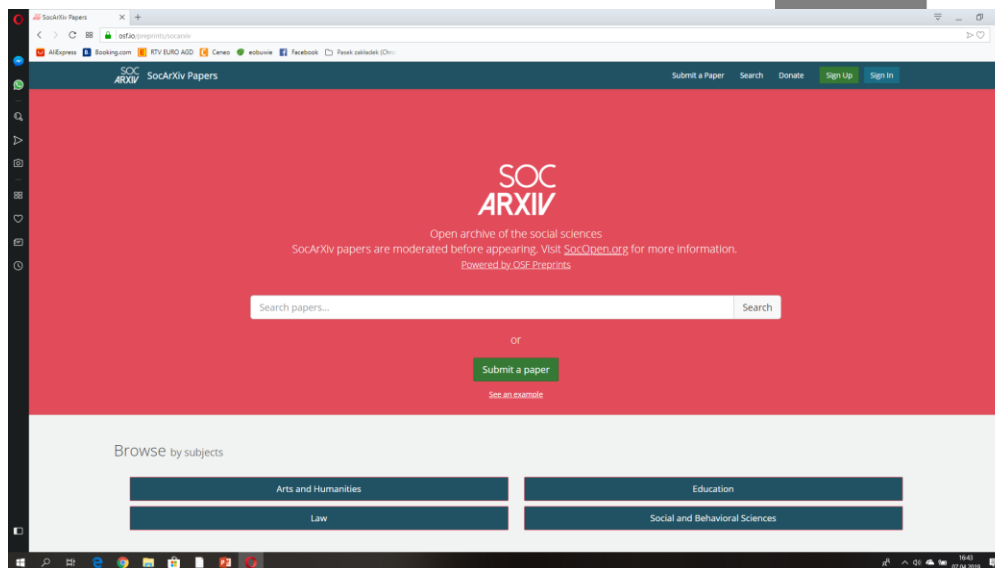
SocArXiv Papers
osf.io/preprints/socarxiv
AliExpress Booking.com RTV EURO AGD Ceneo eobuwie Facebook Pasek zakładek (Chro
SOC ARXIV SocArXiv Papers
Submit a Paper Search Donate Sign Up Sign In

SOC
ARXIV

Open archive of the social sciences
SocArXiv papers are moderated before appearing. Visit SocOpen.org for more information.
Powered by OSF Preprints

Search papers... Search

or

Submit a paper
See an example

Browse by subjects

| Arts and Humanities | Education |
|---|---|
| Law | Social and Behavioral Sciences |

16:43
07.04.2019